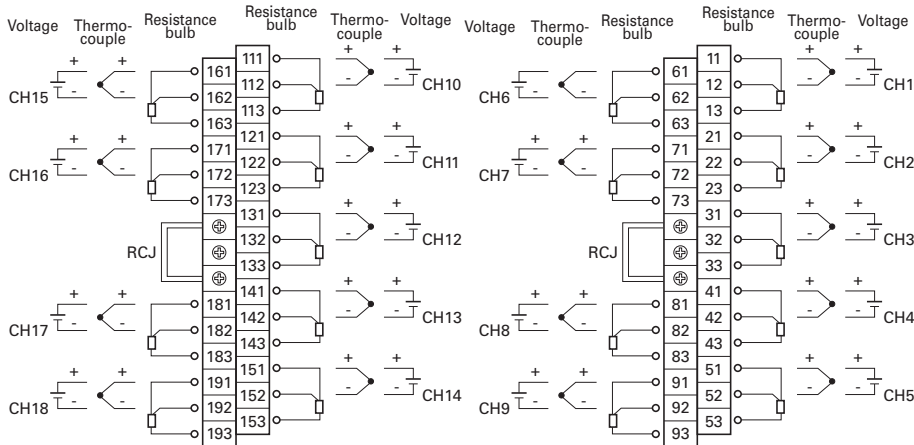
Voltage Thermocouple Resistance bulb Resistance bulb Thermocouple Voltage

CH15 + - + -
161
162
163
CH16 + - + -
171
172
173
RCJ
CH17 + - + -
181
182
183
CH18 + - + -
191
192
193

111
112
113
121
122
123
131
132
133
141
142
143
151
152
153

+ - + - CH10
+ - + - CH11
+ - + - CH12
+ - + - CH13
+ - + - CH14

Voltage Thermocouple Resistance bulb Resistance bulb Thermocouple Voltage

CH6 + - + -
61
62
63
CH7 + - + -
71
72
73
RCJ
CH8 + - + -
81
82
83
CH9 + - + -
91
92
93

11
12
13
21
22
23
31
32
33
41
42
43
51
52
53

+ - + - CH1
+ - + - CH2
+ - + - CH3
+ - + - CH4
+ - + - CH5